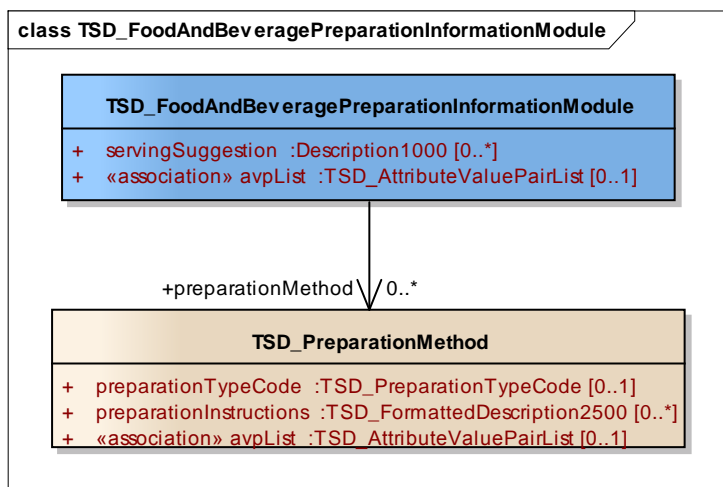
class TSD_FoodAndBeveragePreparationInformationModule

TSD_FoodAndBeveragePreparationInformationModule

+ servingSuggestion :Description1000 [0..*]
+ «association» avpList :TSD_AttributeValuePairList [0..1]

+preparationMethod 0..*

TSD_PreparationMethod

+ preparationTypeCode :TSD_PreparationTypeCode [0..1]
+ preparationInstructions :TSD_FormattedDescription2500 [0..*]
+ «association» avpList :TSD_AttributeValuePairList [0..1]